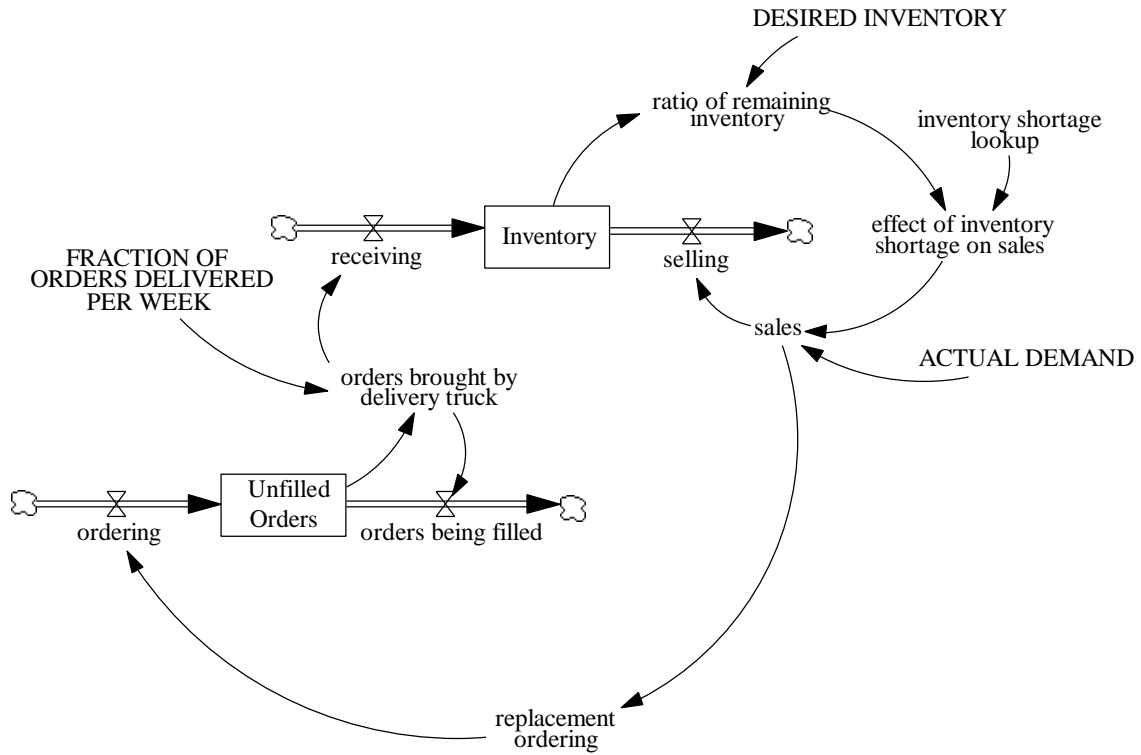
DESIRED INVENTORY

ratio of remaining inventory

inventory shortage lookup

receiving

Inventory

selling

effect of inventory shortage on sales

FRACTION OF ORDERS DELIVERED PER WEEK

sales

ACTUAL DEMAND

orders brought by delivery truck

Unfilled Orders

ordering

orders being filled

replacement ordering